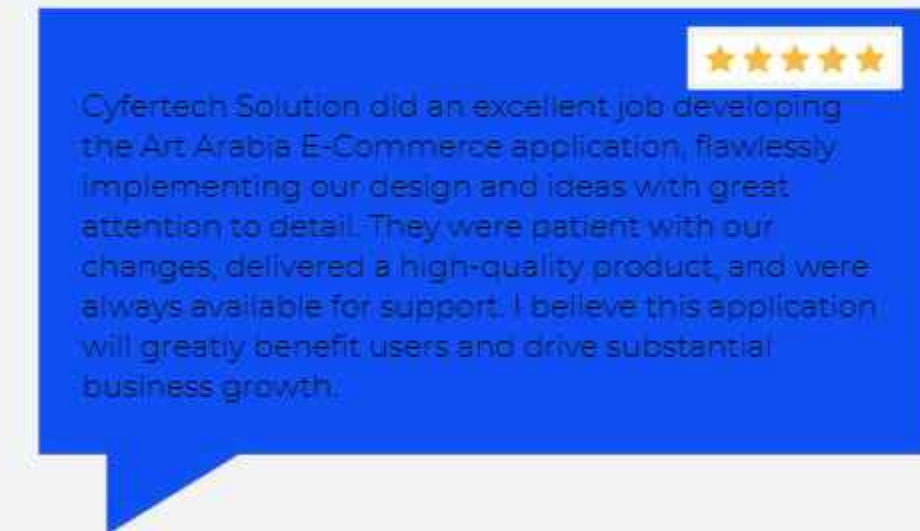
Cyfertech Solution did an excellent job developing the Art Arabia E-Commerce application, flawlessly implementing our design and ideas with great attention to detail. They were patient with our changes, delivered a high-quality product, and were always available for support. I believe this application will greatly benefit users and drive substantial business growth.